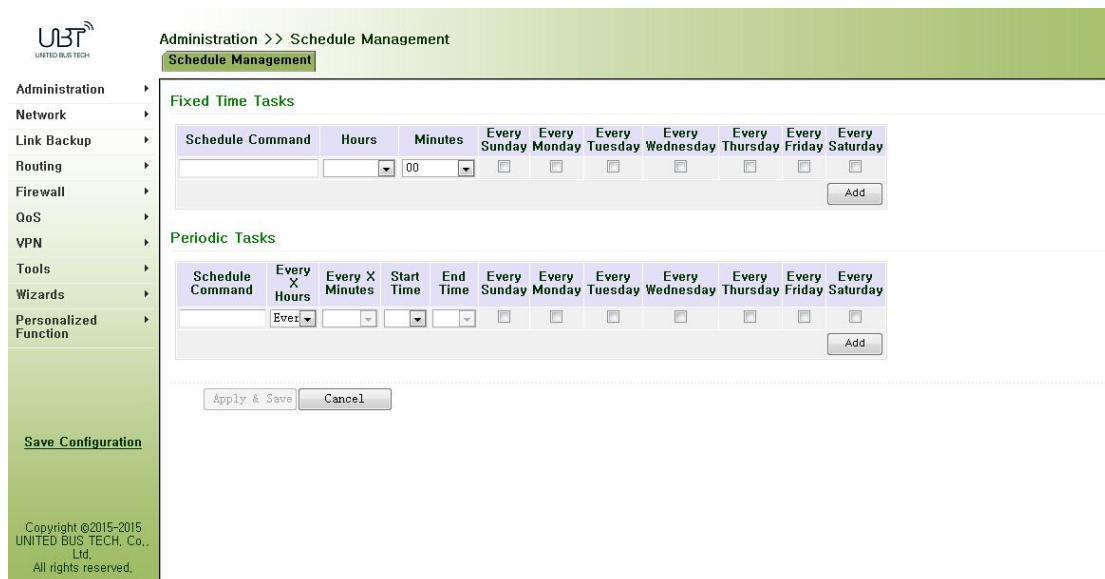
UBT
UNITED BUS TECH

Administration >> Schedule Management
Schedule Management

Administration
Network
Link Backup
Routing
Firewall
QoS
VPN
Tools
Wizards
Personalized Function

Save Configuration

Copyright ©2015-2015 UNITED BUS TECH, Co., Ltd. All rights reserved.

Fixed Time Tasks

| Schedule Command | Hours | Minutes | Every Sunday | Every Monday | Every Tuesday | Every Wednesday | Every Thursday | Every Friday | Every Saturday |
|---|---|---|---|---|---|---|---|---|---|
| | | 00 | | | | | | | |

Add

Periodic Tasks

| Schedule Command | Every X Hours | Every X Minutes | Start Time | End Time | Every Sunday | Every Monday | Every Tuesday | Every Wednesday | Every Thursday | Every Friday | Every Saturday |
|---|---|---|---|---|---|---|---|---|---|---|---|
| | Ever | | | | | | | | | | |

Add

Apply & Save
Cancel